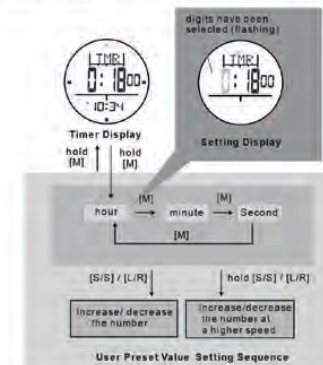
digits have been selected (flashing)

TMR
0: 18 00
10:34

TMR
0: 18 00

Timer Display

Setting Display

hold [M]

hold [M]

hour

[M]

minute

[M]

Second

[M]

[S/S] / [L/R]

hold [S/S] / [L/R]

increase/ decrease the number

increase/decrease the number at a higher speed

User Preset Value Setting Sequence